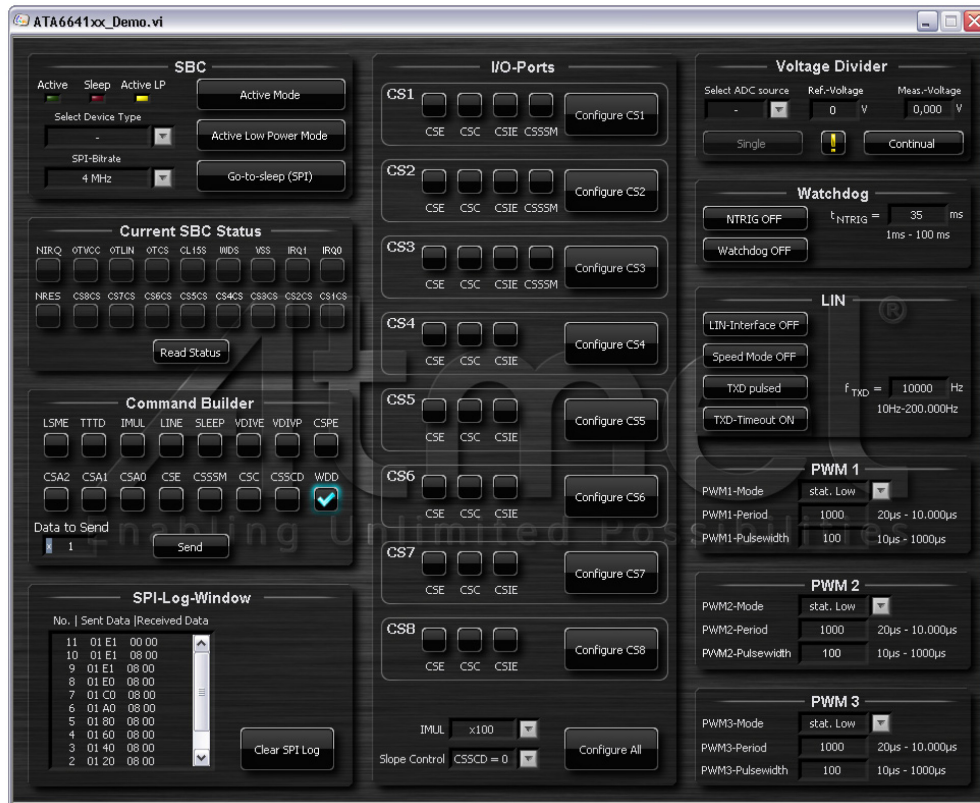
ATA6641xx_Demo.vi

SBC
Active Sleep Active LP
Active Mode
Select Device Type
-
Active Low Power Mode
SPI-Bitrate
4 MHz
Go-to-sleep (SPI)

Current SBC Status
NIRQ OTVCC OTLIN OTCS CL15S WDS VSS IRQ1 IRQ0
NRES CS8CS CS7CS CS6CS CS5CS CS4CS CS3CS CS2CS CS1CS
Read Status

Command Builder
LSME TTTD IMUL LINE SLEEP VDIVE VDIVP CSPE
CSA2 CSA1 CSA0 CSE CSSSM CSC CSSCD WDD
Data to Send
x 1
Send

SPI-Log-Window
No. | Sent Data |Received Data
11 01 E1 00 00
10 01 E1 08 00
9 01 E1 08 00
8 01 E0 08 00
7 01 C0 08 00
6 01 A0 08 00
5 01 80 08 00
4 01 60 08 00
3 01 40 08 00
2 01 20 08 00
Clear SPI Log

I/O-Ports
CS1 CSE CSC CSIE CSSSM Configure CS1
CS2 CSE CSC CSIE CSSSM Configure CS2
CS3 CSE CSC CSIE CSSSM Configure CS3
CS4 CSE CSC CSIE Configure CS4
CS5 CSE CSC CSIE Configure CS5
CS6 CSE CSC CSIE Configure CS6
CS7 CSE CSC CSIE Configure CS7
CS8 CSE CSC CSIE Configure CS8
IMUL x100
Slope Control CSSCD = 0
Configure All

Voltage Divider
Select ADC source Ref.-Voltage Meas.-Voltage
- 0 V 0,000 V
Single ! Continual

Watchdog
NTRIG OFF $t_{NTRIG}$ = 35 ms
Watchdog OFF 1ms - 100 ms

LIN
LIN-Interface OFF
Speed Mode OFF
TXD pulsed $f_{TXD}$ = 10000 Hz
TXD-Timeout ON 10Hz-200.000Hz

PWM 1
PWM1-Mode stat. Low
PWM1-Period 1000 20µs - 10.000µs
PWM1-Pulsewidth 100 10µs - 1000µs

PWM 2
PWM2-Mode stat. Low
PWM2-Period 1000 20µs - 10.000µs
PWM2-Pulsewidth 100 10µs - 1000µs

PWM 3
PWM3-Mode stat. Low
PWM3-Period 1000 20µs - 10.000µs
PWM3-Pulsewidth 100 10µs - 1000µs

Atmel®
Enabling Unlimited Possibilities